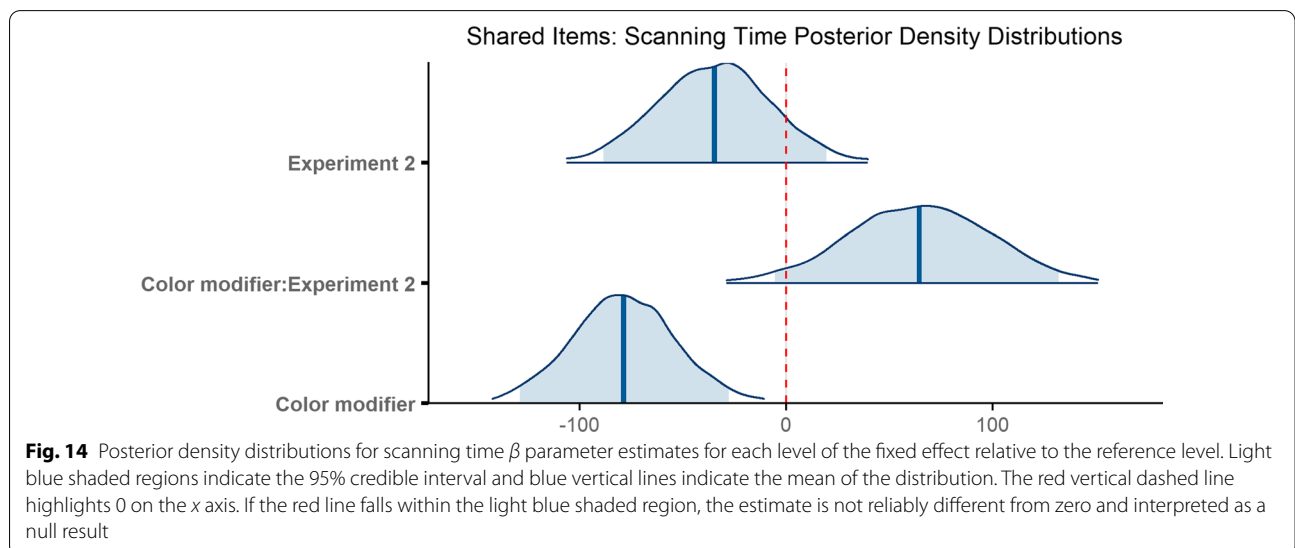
Shared Items: Scanning Time Posterior Density Distributions

Experiment 2

Color modifier:Experiment 2

Color modifier

-100

0

100

**Fig. 14** Posterior density distributions for scanning time $\beta$ parameter estimates for each level of the fixed effect relative to the reference level. Light blue shaded regions indicate the 95% credible interval and blue vertical lines indicate the mean of the distribution. The red vertical dashed line highlights 0 on the *x* axis. If the red line falls within the light blue shaded region, the estimate is not reliably different from zero and interpreted as a null result